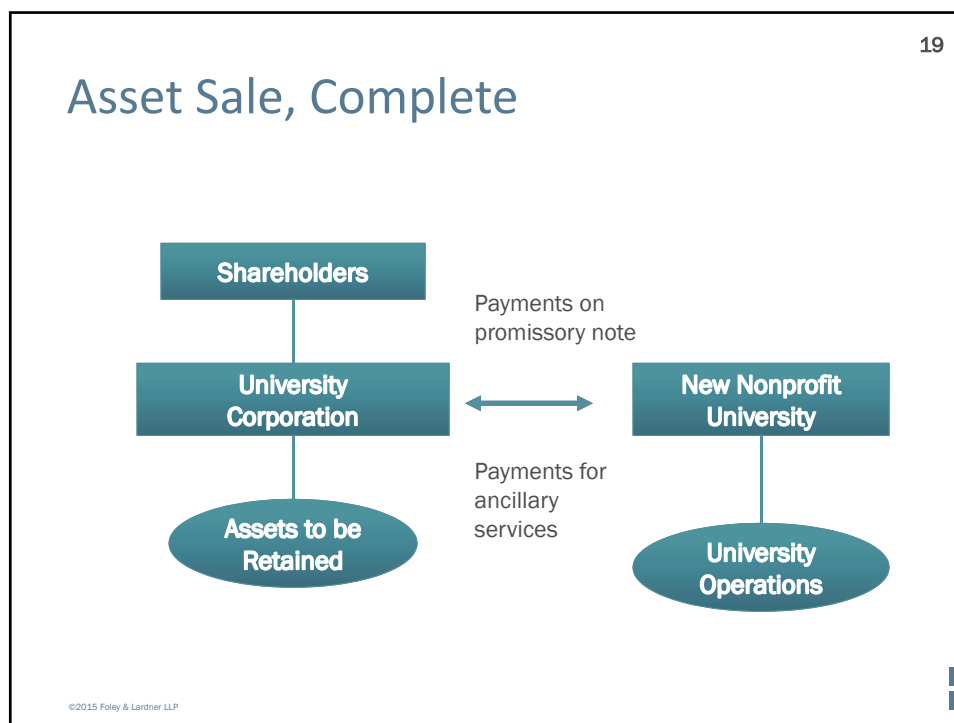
19

Asset Sale, Complete

Shareholders

Payments on promissory note

University Corporation

New Nonprofit University

Payments for ancillary services

Assets to be Retained

University Operations

©2015 Foley & Lardner LLP